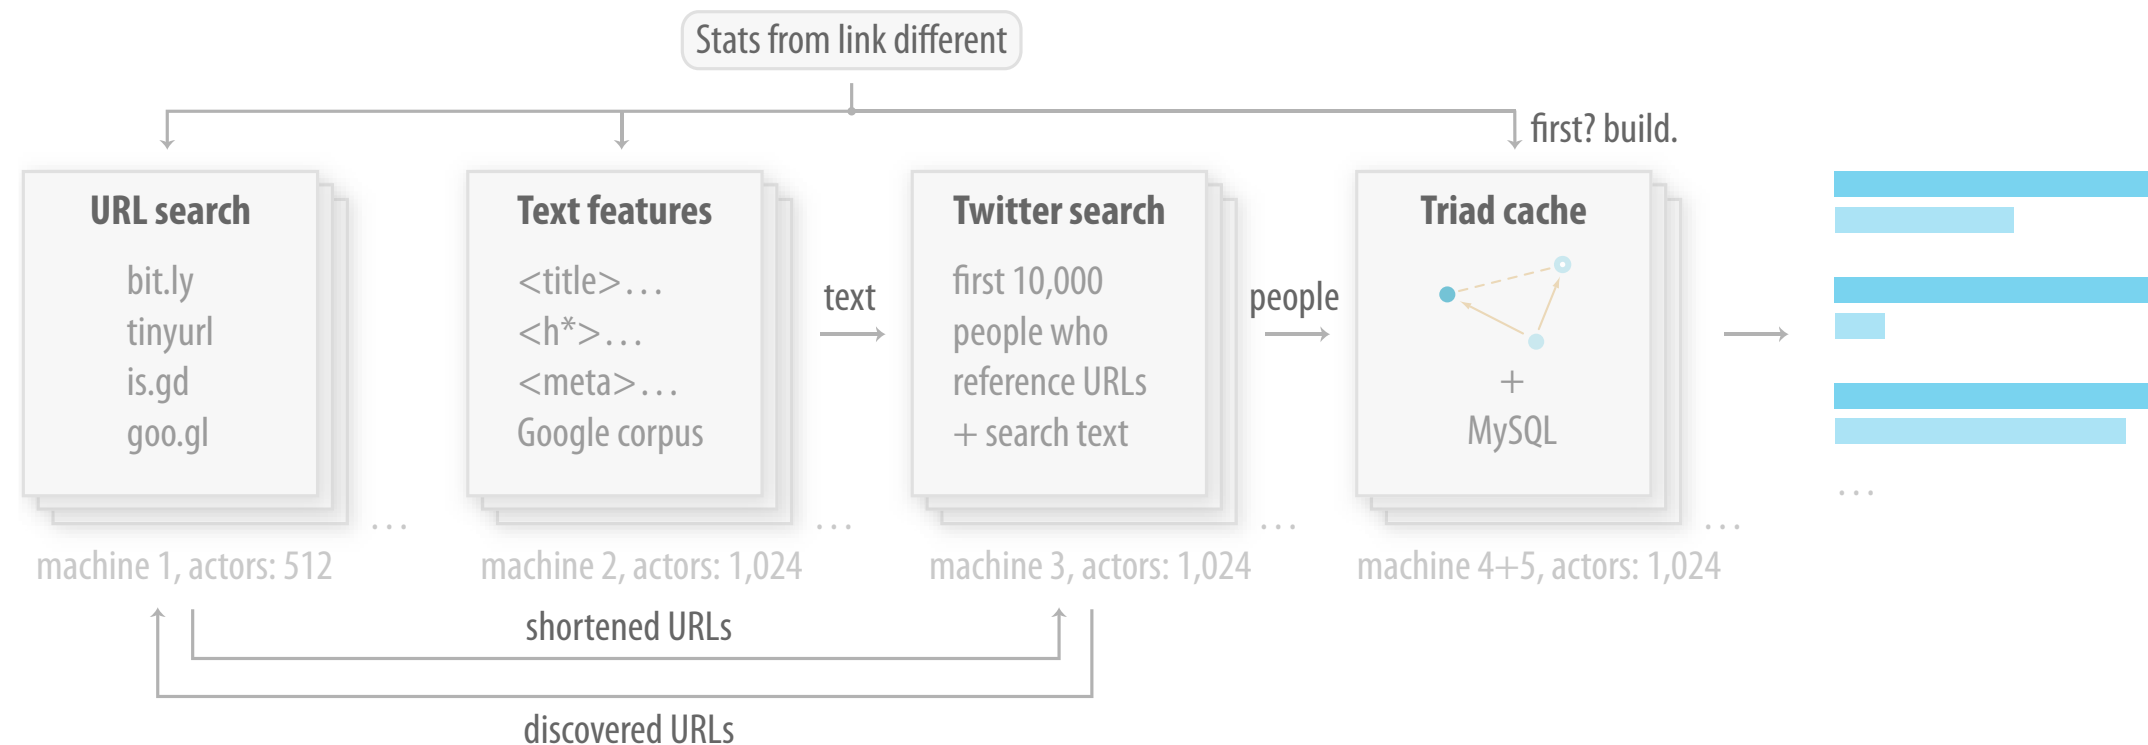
Stats from link different

first? build.

URL search

bit.ly
tinyurl
is.gd
goo.gl

...

machine 1, actors: 512

Text features

<title>...
<h*>...
<meta>...
Google corpus

...

machine 2, actors: 1,024

text

Twitter search

first 10,000
people who
reference URLs
+ search text

...

machine 3, actors: 1,024

people

Triad cache

+
MySQL

...

machine 4+5, actors: 1,024

...

shortened URLs

discovered URLs